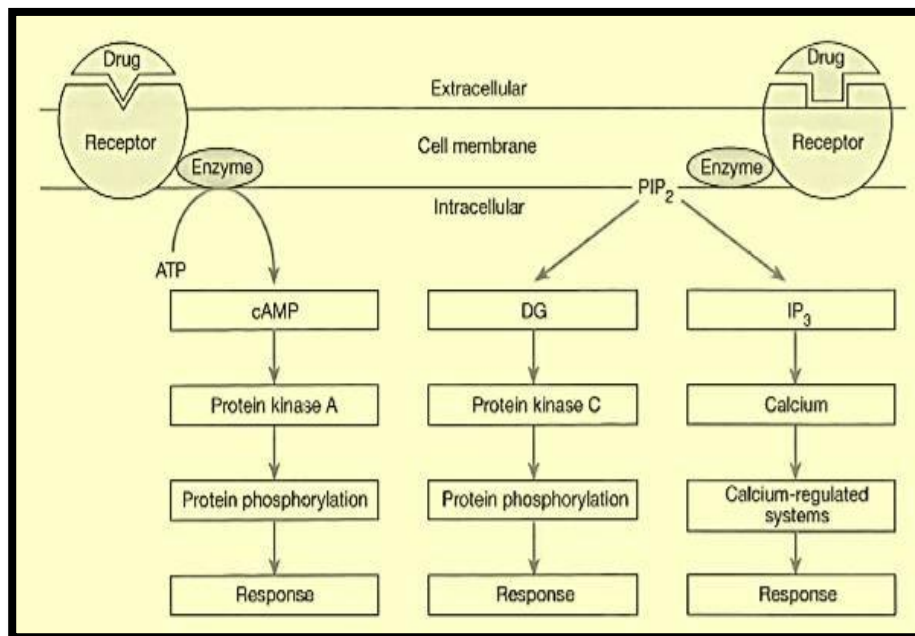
Drug

Receptor

Enzyme

Extracellular

Cell membrane

Intracellular

Drug

Receptor

Enzyme

$PIP_2$

ATP

cAMP

Protein kinase A

Protein phosphorylation

Response

DG

Protein kinase C

Protein phosphorylation

Response

$IP_3$

Calcium

Calcium-regulated systems

Response